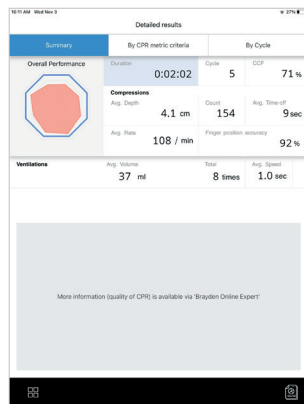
10:11 AM Wed Nov 3

27%

Detailed results

Summary

By CPR metric criteria

By Cycle

Overall Performance

Duration

0:02:02

Cycle

5

CCF

71 %

Compressions

Avg. Depth

4.1 cm

Count

154

Avg. Time-off

9 sec

Avg. Rate

108 / min

Finger position accuracy

92 %

Ventilations

Avg. Volume

37 ml

Total

8 times

Avg. Speed

1.0 sec

More information (quality of CPR) is available via 'Brayden Online Expert'